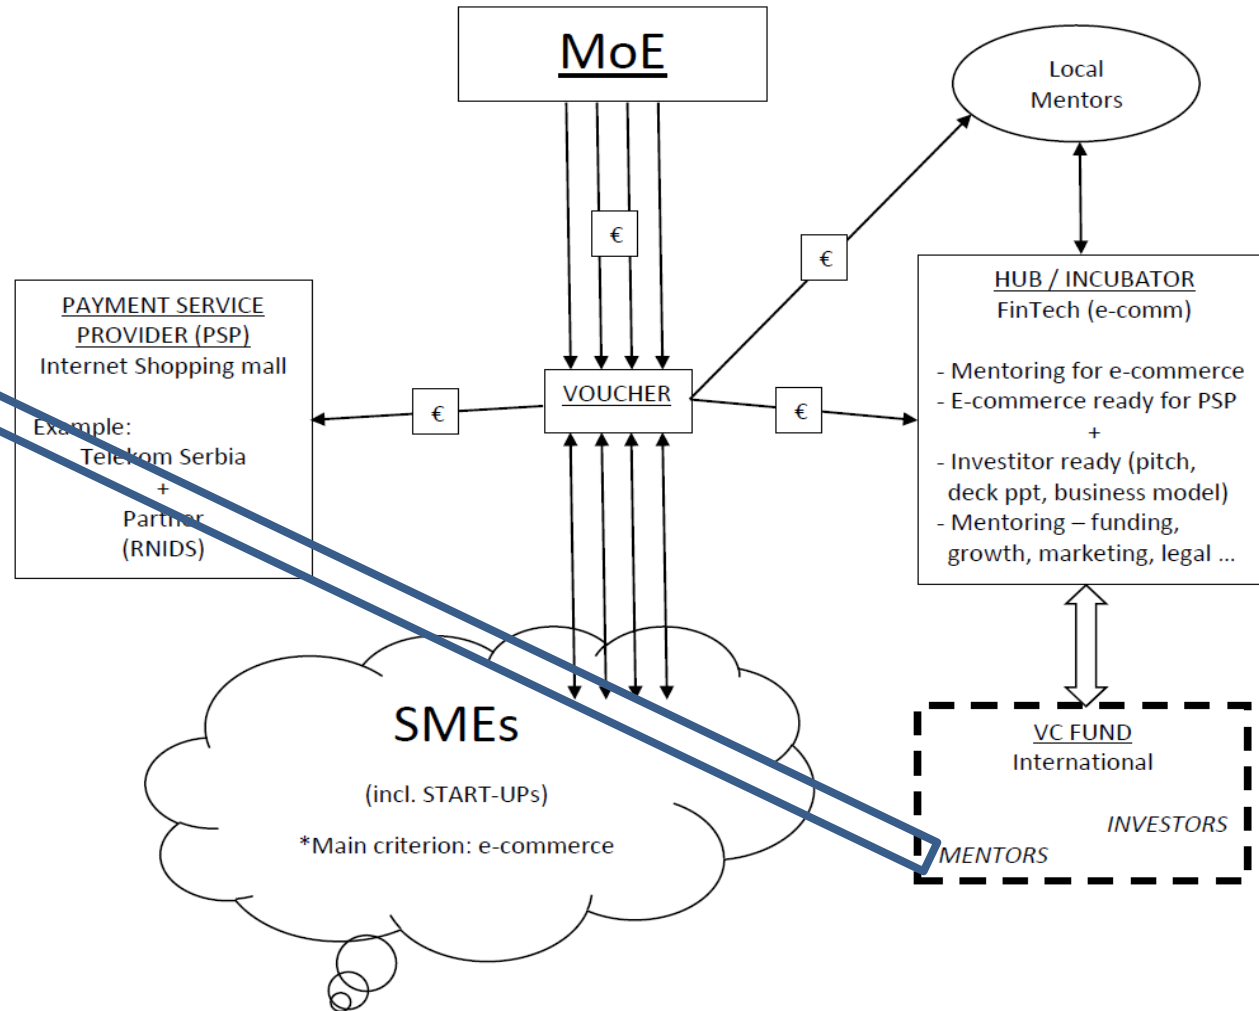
MoE

Local Mentors

€

€

PAYMENT SERVICE PROVIDER (PSP)
Internet Shopping mall

Example:
Telekom Serbia
+
Partner
(RNIDS)

€

VOUCHER

€

HUB / INCUBATOR
FinTech (e-comm)

- Mentoring for e-commerce
- E-commerce ready for PSP
+
- Investitor ready (pitch, deck ppt, business model)
- Mentoring – funding, growth, marketing, legal ...

SMEs
(incl. START-UPs)
*Main criterion: e-commerce

VC FUND
International
INVESTORS
MENTORS